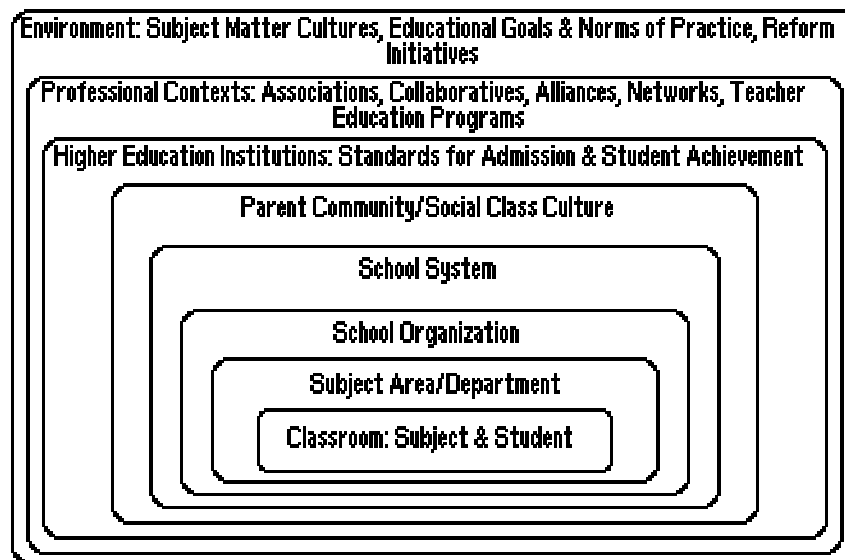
Environment: Subject Matter Cultures, Educational Goals & Norms of Practice, Reform Initiatives

Professional Contexts: Associations, Collaboratives, Alliances, Networks, Teacher Education Programs

Higher Education Institutions: Standards for Admission & Student Achievement

Parent Community/Social Class Culture

School System

School Organization

Subject Area/Department

Classroom: Subject & Student